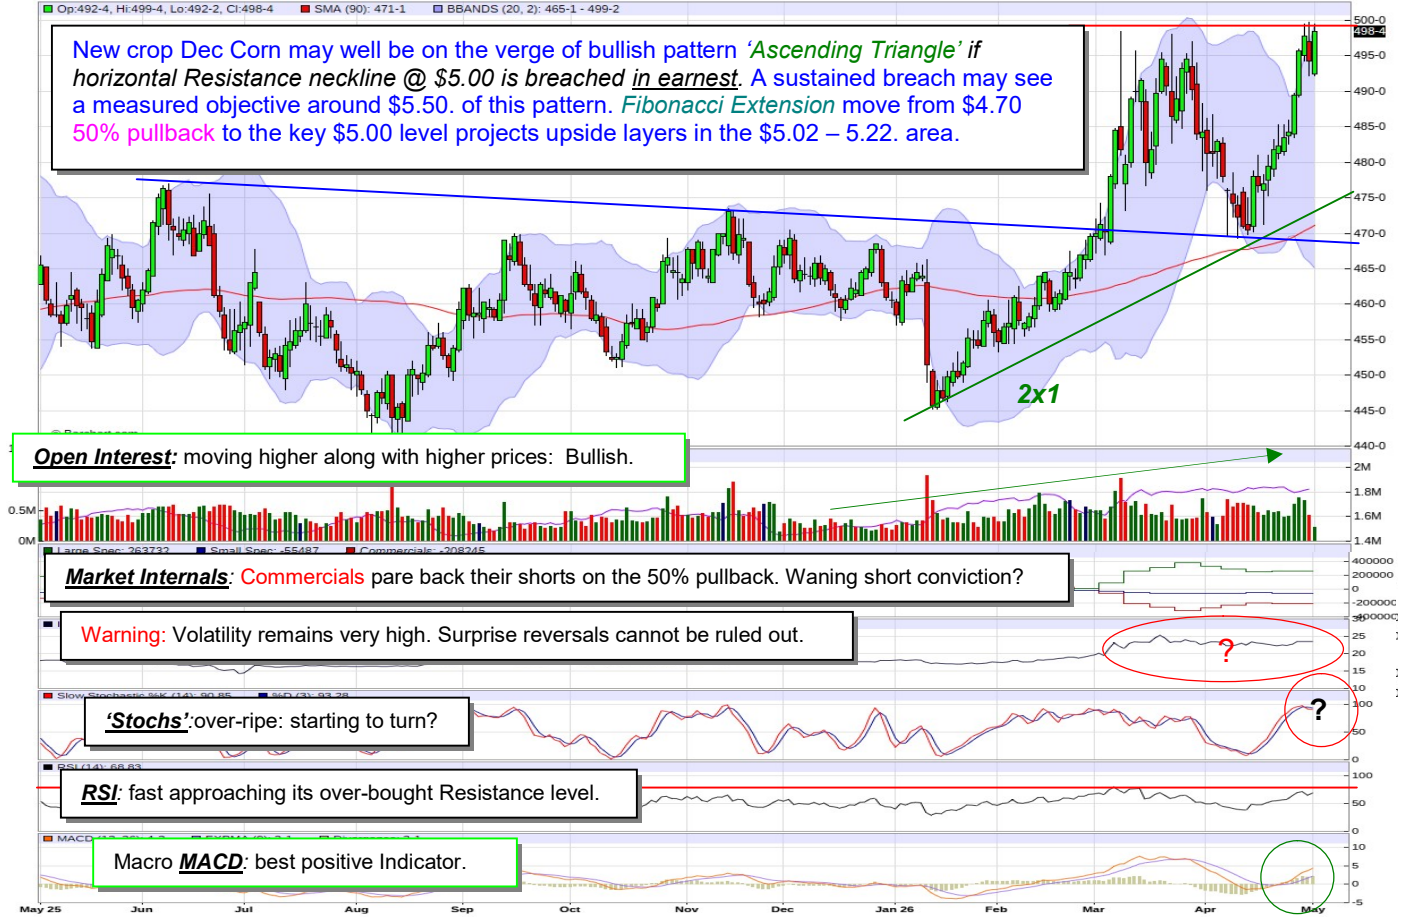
Op:492-4, Hi:499-4, Lo:492-2, Cl:498-4 SMA (90): 471-1 BBANDS (20, 2): 465-1 - 499-2

New crop Dec Corn may well be on the verge of bullish pattern 'Ascending Triangle' if horizontal Resistance neckline @ $5.00 is breached in earnest. A sustained breach may see a measured objective around $5.50. of this pattern. Fibonacci Extension move from $4.70 50% pullback to the key $5.00 level projects upside layers in the $5.02 – 5.22. area.

500-0
498-4
495-0
490-0
485-0
480-0
475-0
470-0
465-0
460-0
455-0
450-0
445-0
440-0

2x1

© Barchart.com

Open Interest: moving higher along with higher prices: Bullish.

2M
1.8M
1.6M
1.4M
0.5M
0M

Large Spec: 263732 Small Spec: -55487 Commercials: -208245

Market Internals: Commercials pare back their shorts on the 50% pullback. Waning short conviction?

400000
200000
0
-200000
-400000

Warning: Volatility remains very high. Surprise reversals cannot be ruled out.

?

25
20
15
10

Slow Stochastic %K (14): 90.85 %D (3): 93.28

'Stochs':over-ripe: starting to turn?

?

100
50
0

RSI (14): 68.63

RSI: fast approaching its over-bought Resistance level.

100
50
0

MACD (12, 26): 4.2 EXPMA (9): 2.1 Divergence: 2.1

Macro MACD: best positive Indicator.

10
5
0
-5

May 25 Jun Jul Aug Sep Oct Nov Dec Jan 26 Feb Mar Apr May